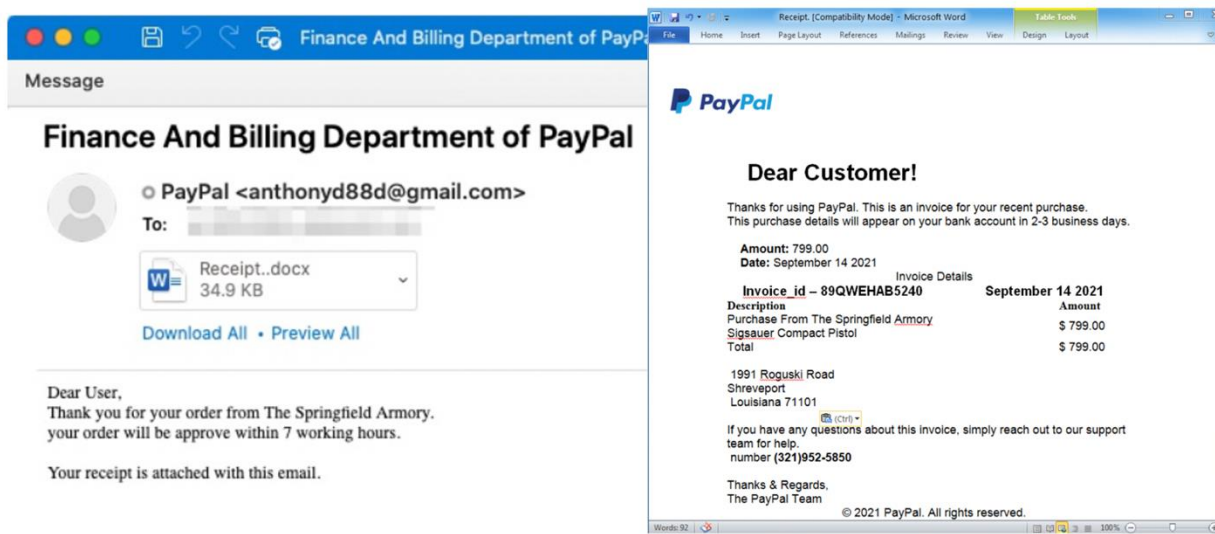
Finance And Billing Department of PayP

Message

Finance And Billing Department of PayPal

PayPal <anthonyd88d@gmail.com>
To: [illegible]

Receipt..docx
34.9 KB

Download All • Preview All

Dear User,
Thank you for your order from The Springfield Armory.
your order will be approve within 7 working hours.

Your receipt is attached with this email.

Receipt. [Compatibility Mode] - Microsoft Word
Table Tools
File Home Insert Page Layout References Mailings Review View Design Layout

PayPal

Dear Customer!

Thanks for using PayPal. This is an invoice for your recent purchase.
This purchase details will appear on your bank account in 2-3 business days.

Amount: 799.00
Date: September 14 2021
Invoice Details
Invoice_id – 89QWEHAB5240 September 14 2021

| Description | Amount |
|---|---|
| Purchase From The Springfield Armory Sigsauer Compact Pistol | $ 799.00 |
| Total | $ 799.00 |

1991 Roguski Road
Shreveport
Louisiana 71101
(Ctrl)
If you have any questions about this invoice, simply reach out to our support team for help.
number (321)952-5850

Thanks & Regards,
The PayPal Team
© 2021 PayPal. All rights reserved.

Words: 92 100%